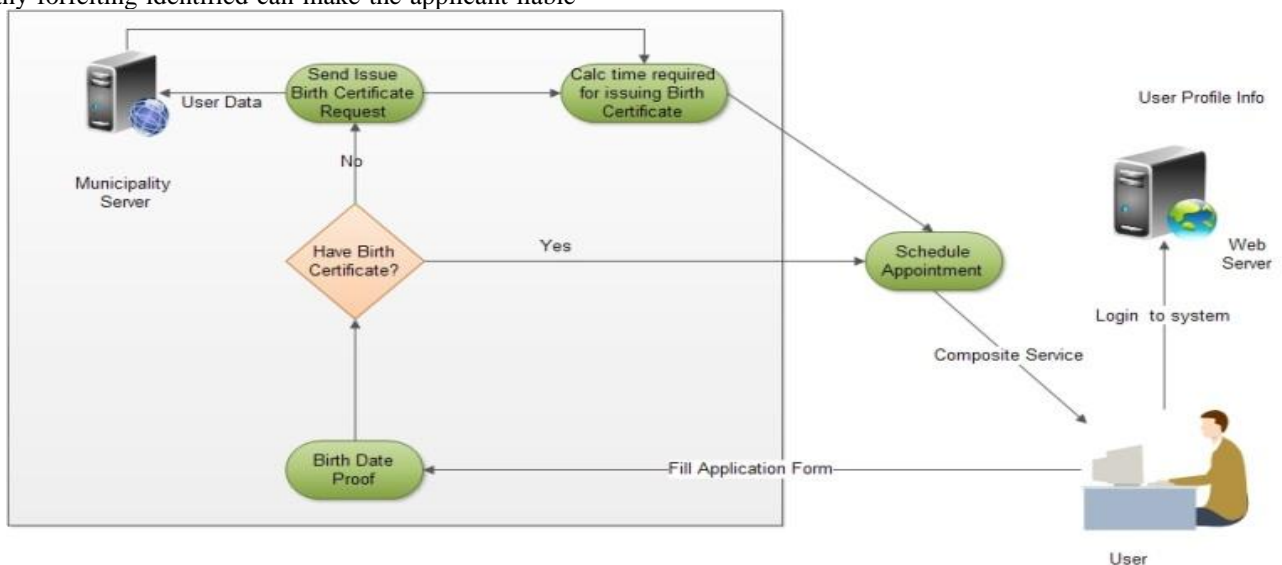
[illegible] forfeiting identified can make the applicant liable

User Data

Send Issue Birth Certificate Request

Calc time required for issuing Birth Certificate

User Profile Info

Municipality Server

No

Have Birth Certificate?

Yes

Schedule Appointment

Web Server

Login to system

Composite Service

Birth Date Proof

Fill Application Form

User